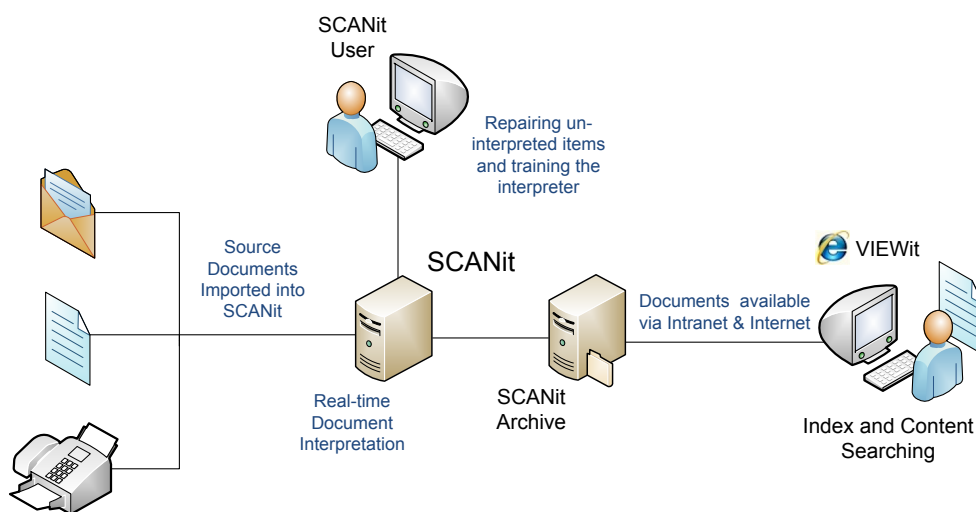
SCANit User

Repairing un-interpreted items and training the interpreter

Source Documents Imported into SCANit

SCANit

VIEWit

Documents available via Intranet & Internet

Real-time Document Interpretation

SCANit Archive

Index and Content Searching